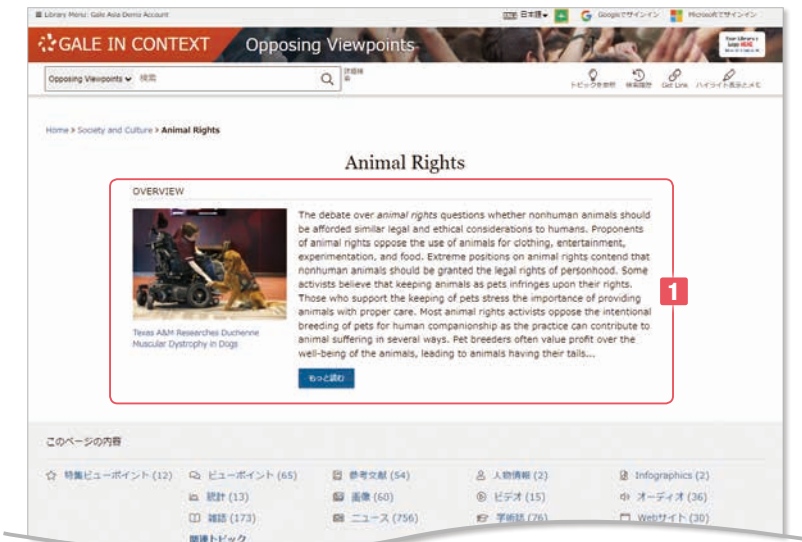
Library Menu: Gale Asia Demo Account

日本語 Googleでサインイン Microsoftでサインイン

GALE IN CONTEXT Opposing Viewpoints

Your Library's Logo HERE

Opposing Viewpoints 検索

詳細検索

トピックを参照 検索履歴 Get Link ハイライト表示とメモ

Home > Society and Culture > Animal Rights

Animal Rights

OVERVIEW

Texas A&M Researches Duchenne Muscular Dystrophy in Dogs

The debate over *animal rights* questions whether nonhuman animals should be afforded similar legal and ethical considerations to humans. Proponents of animal rights oppose the use of animals for clothing, entertainment, experimentation, and food. Extreme positions on animal rights contend that nonhuman animals should be granted the legal rights of personhood. Some activists believe that keeping animals as pets infringes upon their rights. Those who support the keeping of pets stress the importance of providing animals with proper care. Most animal rights activists oppose the intentional breeding of pets for human companionship as the practice can contribute to animal suffering in several ways. Pet breeders often value profit over the well-being of the animals, leading to animals having their tails...

もっと読む

1

このページの内容

特集ビューポイント (12) ビューポイント (65) 参考文献 (54) 人物情報 (2) Infographics (2)

統計 (13) 画像 (60) ビデオ (15) オーディオ (36)

雑誌 (173) ニュース (756) 学術誌 (76) Webサイト (30)

関連トピック